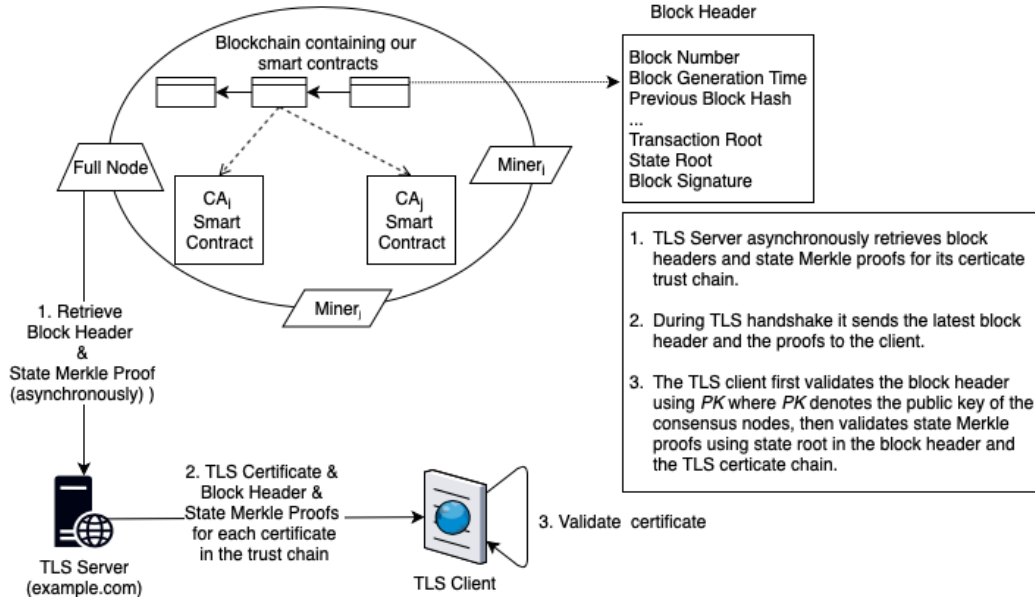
Block Header

Blockchain containing our smart contracts

Block Number
Block Generation Time
Previous Block Hash
...
Transaction Root
State Root
Block Signature

Full Node

Miner$_i$

CA$_i$ Smart Contract

CA$_j$ Smart Contract

Miner$_j$

1. TLS Server asynchronously retrieves block headers and state Merkle proofs for its certicate trust chain.

2. During TLS handshake it sends the latest block header and the proofs to the client.

3. The TLS client first validates the block header using *PK* where *PK* denotes the public key of the consensus nodes, then validates state Merkle proofs using state root in the block header and the TLS certicate chain.

1. Retrieve Block Header & State Merkle Proof (asynchronously) )

2. TLS Certificate & Block Header & State Merkle Proofs for each certificate in the trust chain

3. Validate certificate

TLS Server (example.com)

TLS Client